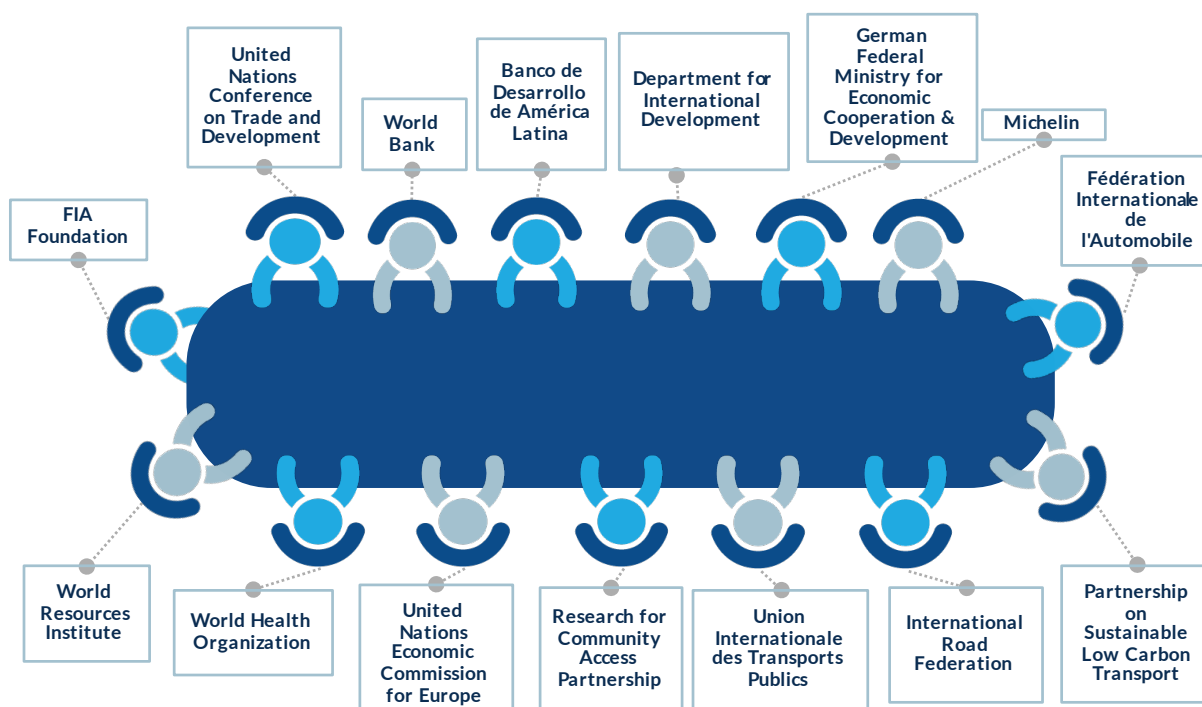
United Nations Conference on Trade and Development

World Bank

Banco de Desarrollo de América Latina

Department for International Development

German Federal Ministry for Economic Cooperation & Development

Michelin

FIA Foundation

Fédération Internationale de l'Automobile

World Resources Institute

World Health Organization

United Nations Economic Commission for Europe

Research for Community Access Partnership

Union Internationale des Transports Publics

International Road Federation

Partnership on Sustainable Low Carbon Transport